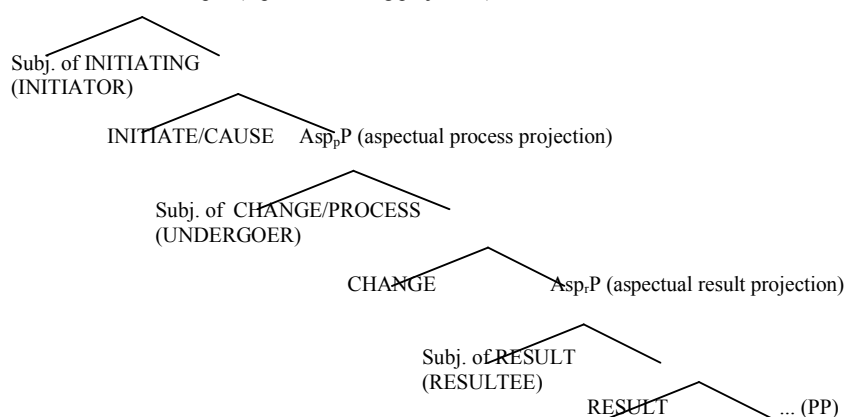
Subj. of INITIATING
(INITIATOR)

INITIATE/CAUSE $Asp_pP$ (aspectual process projection)

Subj. of CHANGE/PROCESS
(UNDERGOER)

CHANGE $Asp_rP$ (aspectual result projection)

Subj. of RESULT
(RESULTEE)

RESULT ... (PP)